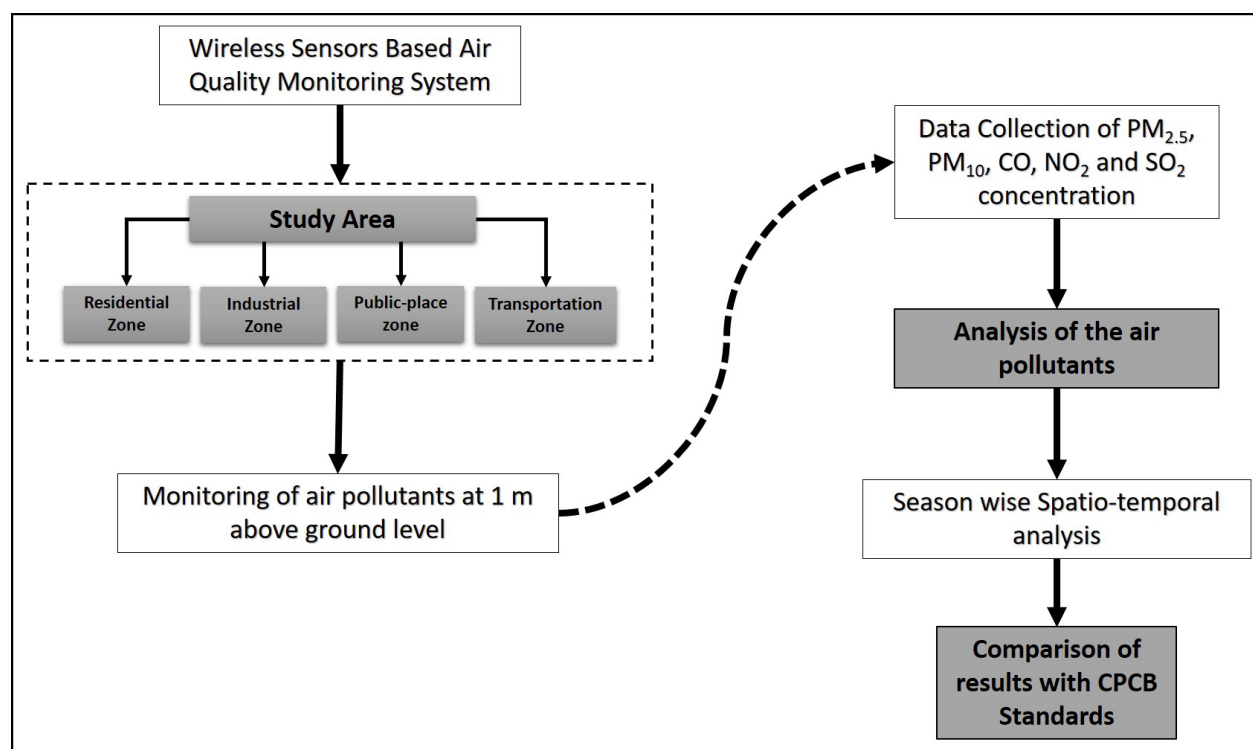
Wireless Sensors Based Air Quality Monitoring System

Study Area

Residential Zone

Industrial Zone

Public-place zone

Transportation Zone

Monitoring of air pollutants at 1 m above ground level

Data Collection of $PM_{2.5}$, $PM_{10}$, CO, $NO_2$ and $SO_2$ concentration

Analysis of the air pollutants

Season wise Spatio-temporal analysis

Comparison of results with CPCB Standards